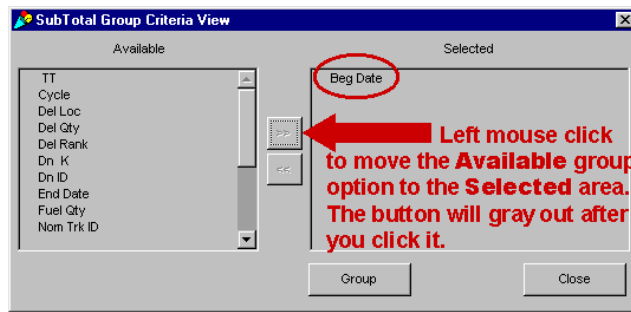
SubTotal Group Criteria View

Available

TT
Cycle
Del Loc
Del Qty
Del Rank
Dn K
Dn ID
End Date
Fuel Qty
Nom Trk ID

>>

<<

Selected

Beg Date

Left mouse click to move the Available group option to the Selected area. The button will gray out after you click it.

Group

Close